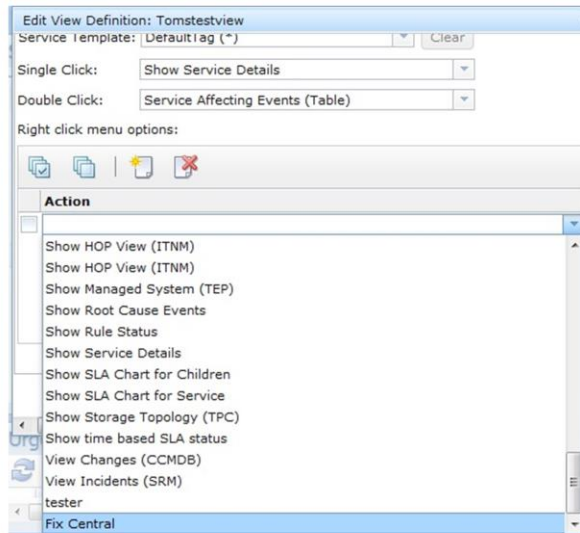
Edit View Definition: Tomstestview

Service Template: DefaultTag (*) Clear

Single Click: Show Service Details

Double Click: Service Affecting Events (Table)

Right click menu options:

Action

Show HOP View (ITNM)
Show HOP View (ITNM)
Show Managed System (TEP)
Show Root Cause Events
Show Rule Status
Show Service Details
Show SLA Chart for Children
Show SLA Chart for Service
Show Storage Topology (TPC)
Show time based SLA status
View Changes (CCMDB)
View Incidents (SRM)
tester
Fix Central

Urg